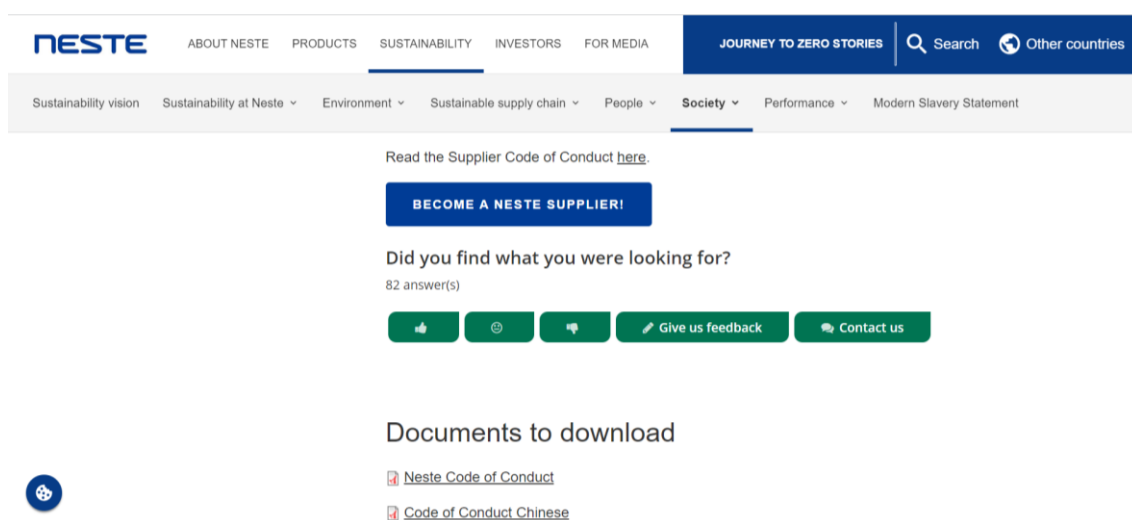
NESTE ABOUT NESTE PRODUCTS SUSTAINABILITY INVESTORS FOR MEDIA JOURNEY TO ZERO STORIES Search Other countries

Sustainability vision Sustainability at Neste Environment Sustainable supply chain People Society Performance Modern Slavery Statement

Read the Supplier Code of Conduct here.

BECOME A NESTE SUPPLIER!

Did you find what you were looking for?

82 answer(s)

Give us feedback Contact us

Documents to download

Neste Code of Conduct

Code of Conduct Chinese